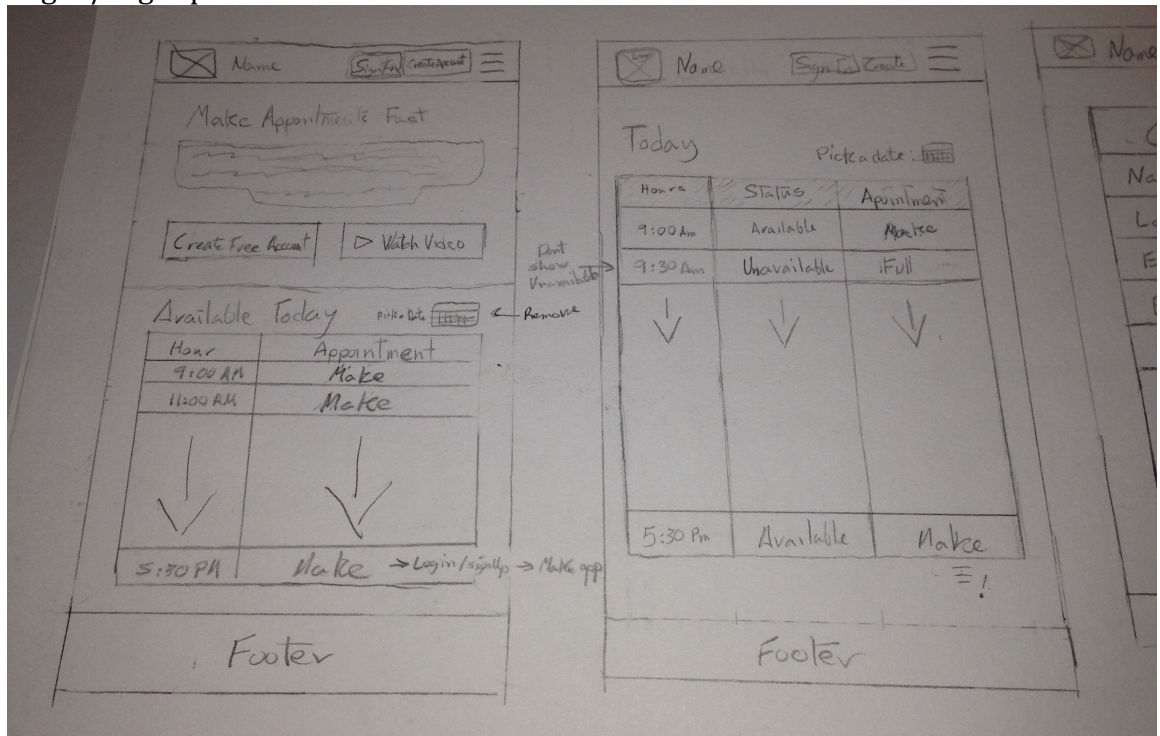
Name Sign In Create Account

Make Appointments Fast

Create Free Account ▷ Watch Video

Available Today Pick a Date ← Remove

| Hour | Appointment |
|---|---|
| 9:00 AM | Make |
| 11:00 AM | Make |
| 5:30 PM | Make |

→ Login/signUp → Make app

Footer

Dont show Unavailable

Name Sign In Create

Today Pick a date:

| Hours | Status | Appointment |
|---|---|---|
| 9:00 Am | Available | Make |
| 9:30 Am | Unavailable | Full |
| 5:30 Pm | Available | Make |

Footer

Name

Na

Lo

E